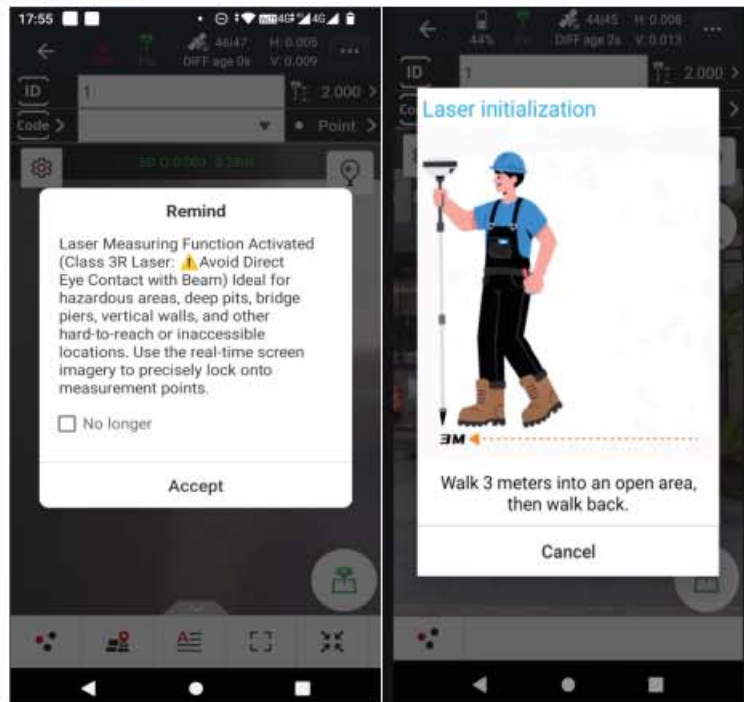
17:55

46/47 H: 0.005
DIFF age 0s V: 0.009

ID 1 2.000
Code Point

3D 0.0001 3.29m

Remind

Laser Measuring Function Activated (Class 3R Laser: ⚠Avoid Direct Eye Contact with Beam) Ideal for hazardous areas, deep pits, bridge piers, vertical walls, and other hard-to-reach or inaccessible locations. Use the real-time screen imagery to precisely lock onto measurement points.

No longer

Accept

44% Fix 44/45 H: 0.008
DIFF age 2s V: 0.013

ID 1 2.000
Code

Laser initialization

3M

Walk 3 meters into an open area, then walk back.

Cancel